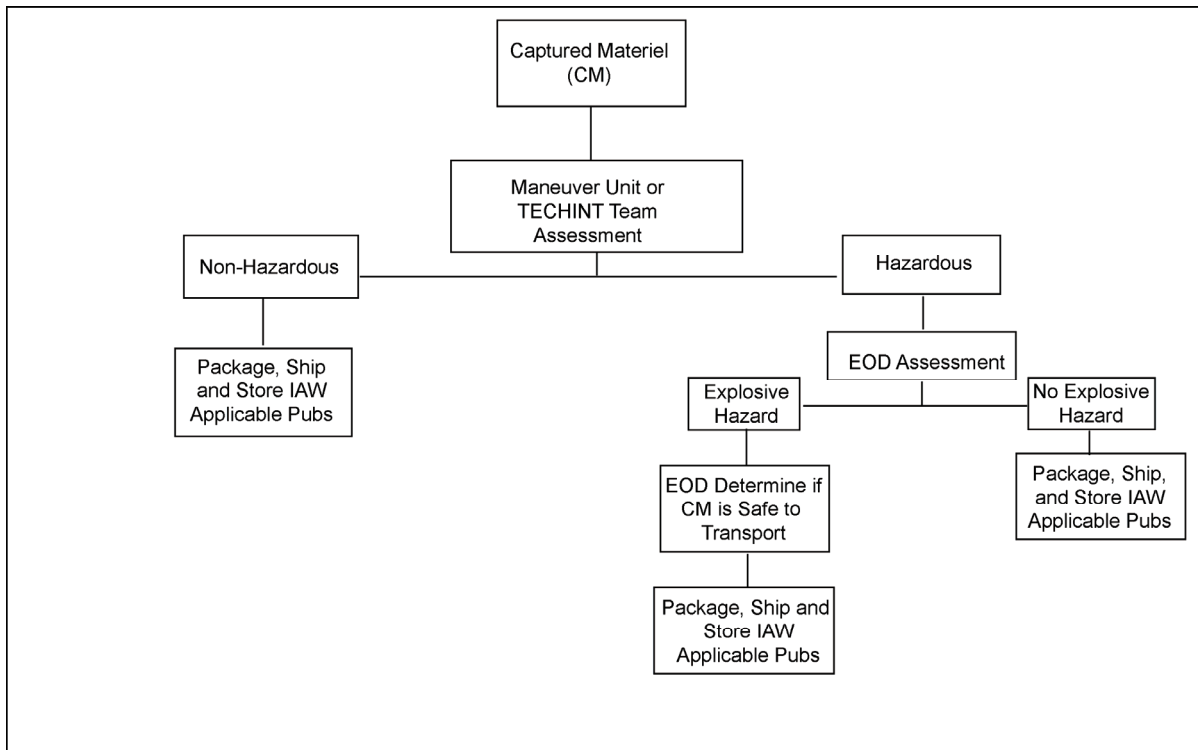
Captured Materiel (CM)

Maneuver Unit or TECHINT Team Assessment

Non-Hazardous

Hazardous

Package, Ship and Store IAW Applicable Pubs

EOD Assessment

Explosive Hazard

No Explosive Hazard

EOD Determine if CM is Safe to Transport

Package, Ship, and Store IAW Applicable Pubs

Package, Ship and Store IAW Applicable Pubs